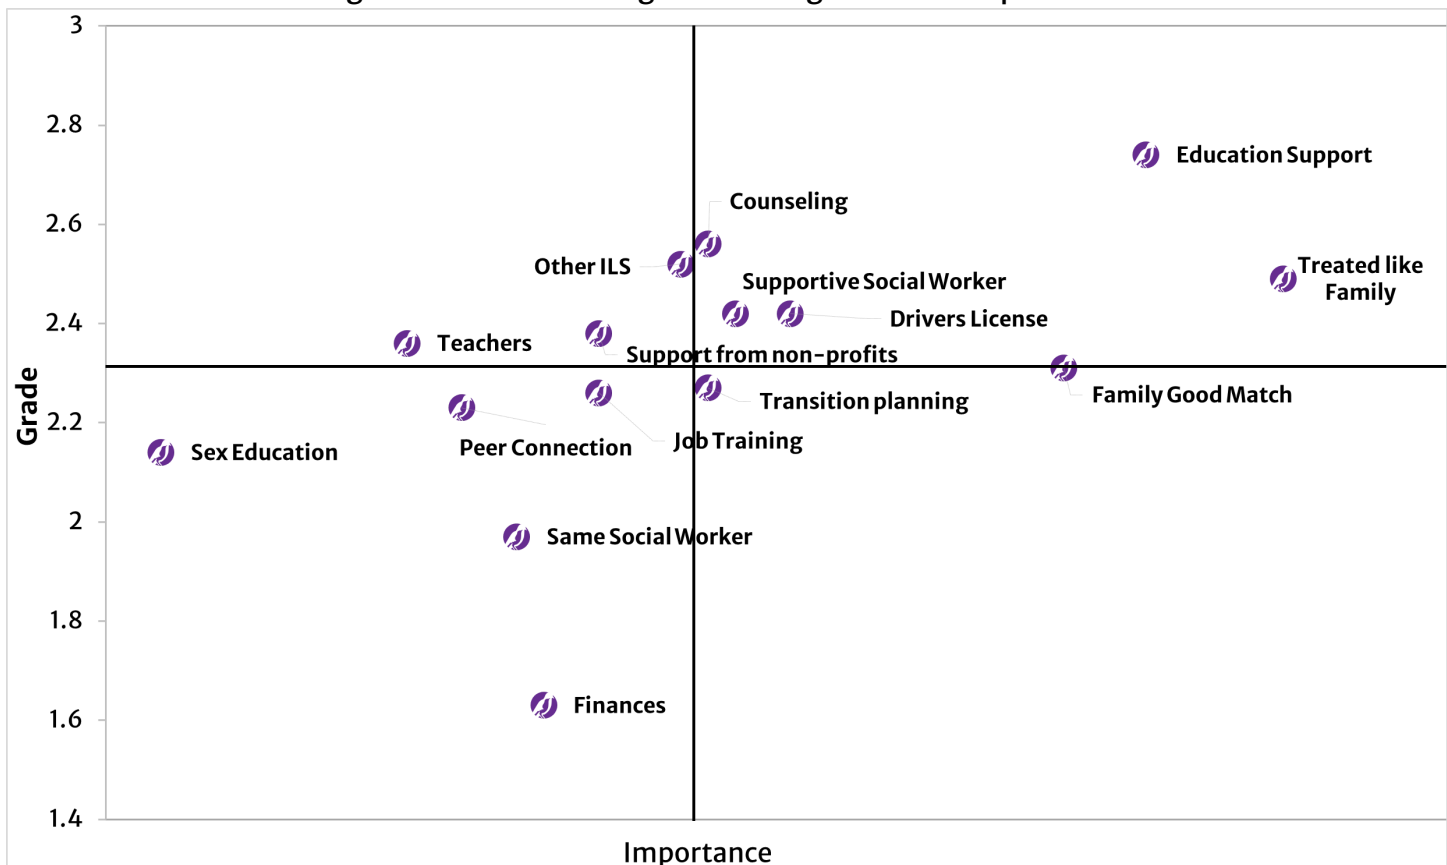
3
2.8
2.6
2.4
2.2
2
1.8
1.6
1.4
Grade

Education Support
Counseling
Other ILS
Treated like Family
Supportive Social Worker
Drivers License
Teachers
Support from non-profits
Family Good Match
Transition planning
Job Training
Peer Connection
Sex Education
Same Social Worker
Finances

Importance